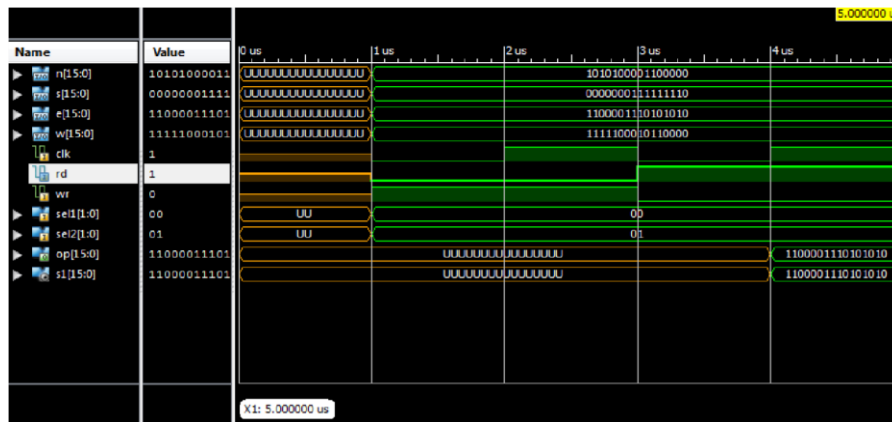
5.000000 u

| Name | Value |
|---|---|
| n[15:0] | 10101000011 |
| s[15:0] | 00000001111 |
| e[15:0] | 11000011101 |
| w[15:0] | 11111000101 |
| clk | 1 |
| rd | 1 |
| wr | 0 |
| sel1[1:0] | 00 |
| sel2[1:0] | 01 |
| op[15:0] | 11000011101 |
| s1[15:0] | 11000011101 |

0 us
1 us
2 us
3 us
4 us

UUUUUUUUUUUUUUUU
1010100001100000
UUUUUUUUUUUUUUUU
0000000111111110
UUUUUUUUUUUUUUUU
1100001110101010
UUUUUUUUUUUUUUUU
1111100010110000
UU
00
UU
01
UUUUUUUUUUUUUUUU
1100001110101010
UUUUUUUUUUUUUUUU
1100001110101010

X1: 5.000000 us